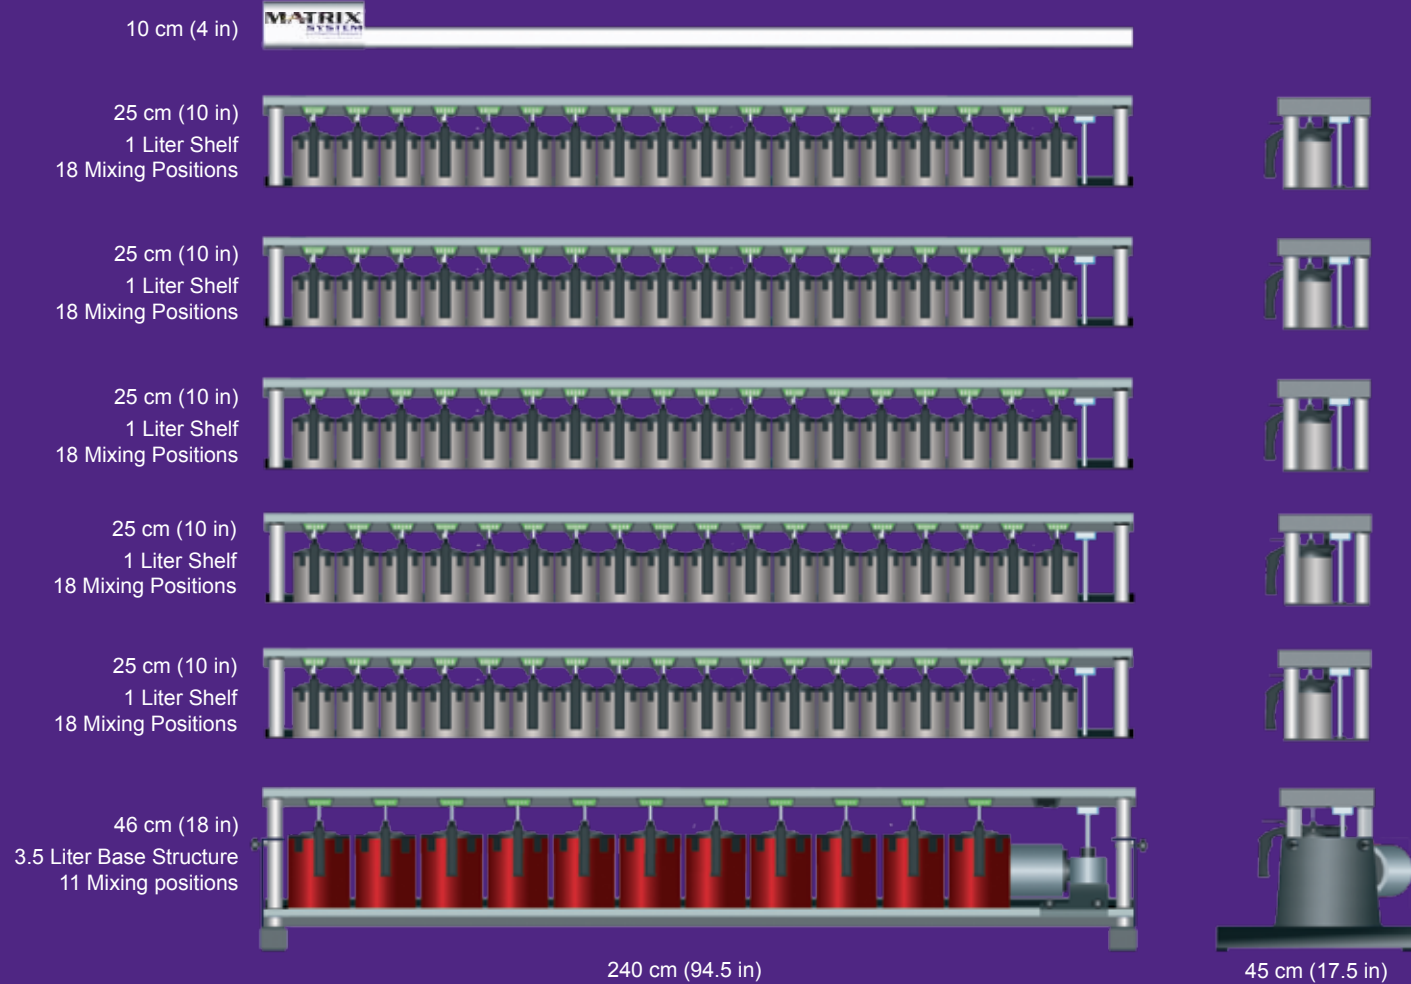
10 cm (4 in)

MATRIX SYSTEM

25 cm (10 in)
1 Liter Shelf
18 Mixing Positions

25 cm (10 in)
1 Liter Shelf
18 Mixing Positions

25 cm (10 in)
1 Liter Shelf
18 Mixing Positions

25 cm (10 in)
1 Liter Shelf
18 Mixing Positions

25 cm (10 in)
1 Liter Shelf
18 Mixing Positions

46 cm (18 in)
3.5 Liter Base Structure
11 Mixing positions

240 cm (94.5 in)

45 cm (17.5 in)